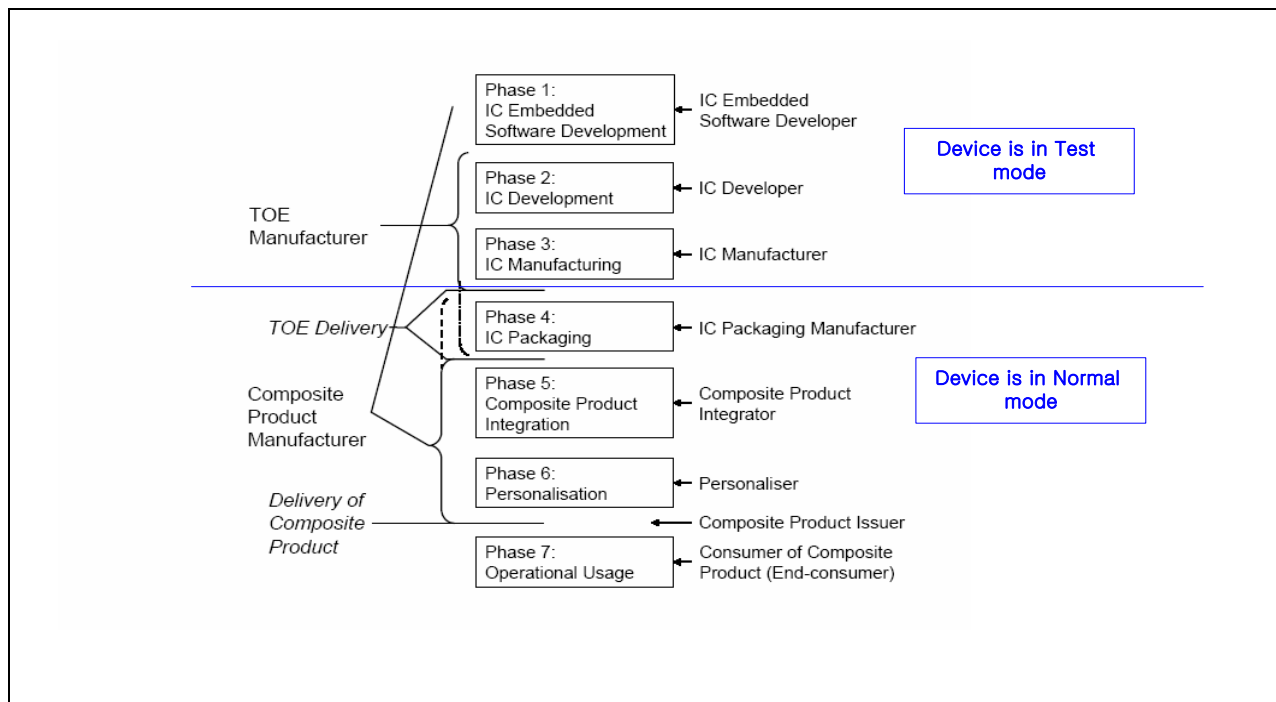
Phase 1:
IC Embedded
Software Development

IC Embedded
Software Developer

Device is in Test mode

Phase 2:
IC Development

IC Developer

TOE
Manufacturer

Phase 3:
IC Manufacturing

IC Manufacturer

TOE Delivery

Phase 4:
IC Packaging

IC Packaging Manufacturer

Device is in Normal mode

Composite
Product
Manufacturer

Phase 5:
Composite Product
Integration

Composite Product
Integrator

Phase 6:
Personalisation

Personaliser

Delivery of
Composite
Product

Composite Product Issuer

Phase 7:
Operational Usage

Consumer of Composite
Product (End-consumer)